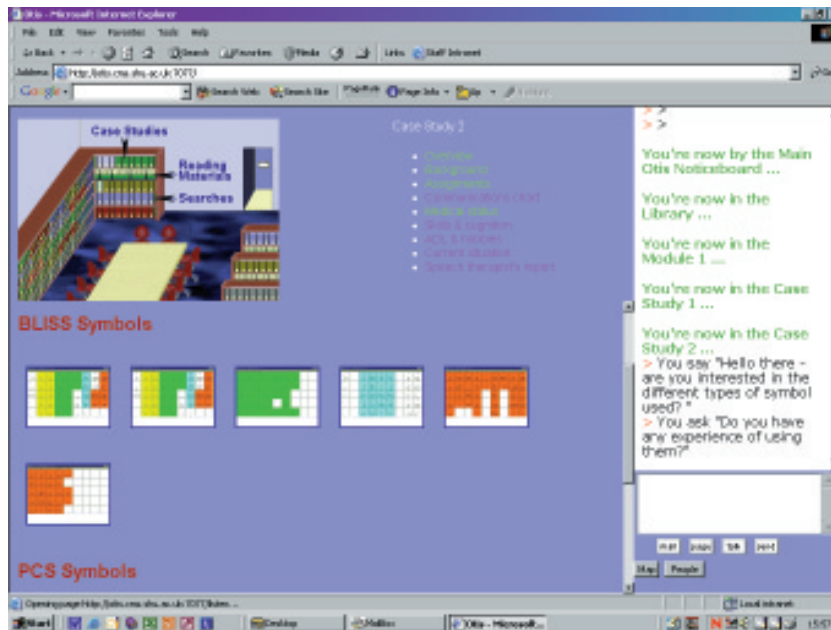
Otis - Microsoft Internet Explorer

File Edit View Favorites Tools Help

Back Search Favorites Media Links Staff Intranet

Address http://otis.cms.shu.ac.uk/OTIS

Google Search Web Search Site PageRank Page Info Up Highlight

Case Studies

Reading Materials

Searches

Case Study 2

Overview
Background
Assignments
Communications chart
Medical details
Skills & cognition
ADL & hobbies
Current situation
Speech therapist's report

BLISS Symbols

PCS Symbols

> >
> >

You're now by the Main Otis Noticeboard ...

You're now in the Library ...

You're now in the Module 1 ...

You're now in the Case Study 1 ...

You're now in the Case Study 2 ...

> You say "Hello there - are you interested in the different types of symbol used? "

> You ask "Do you have any experience of using them?"

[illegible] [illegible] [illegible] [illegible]

Map People

Opening page http://otis.cms.shu.ac.uk/OTIS/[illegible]

Local intranet

Start Desktop Mailbox Otis - Microsoft... 15:0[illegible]